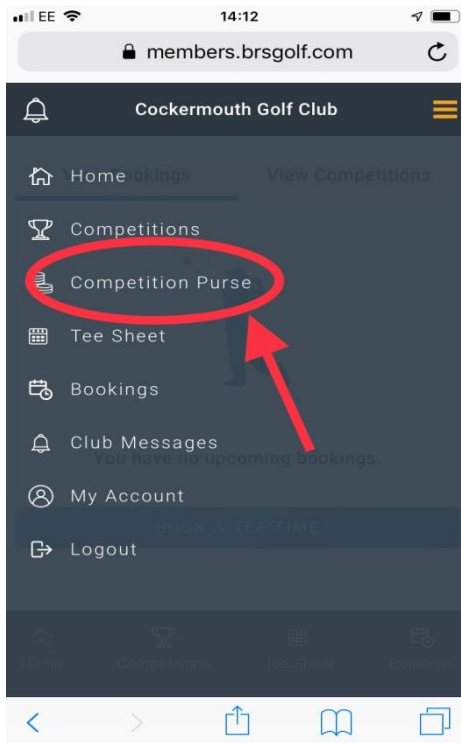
EE 14:12

members.brsgolf.com

Cockermouth Golf Club

Home

Competitions

Competition Purse

Tee Sheet

Bookings

Club Messages

My Account

Logout

View Competitions

You have no upcoming bookings.

BOOK A TEE TIME

Home Competitions Tee Sheet Bookings